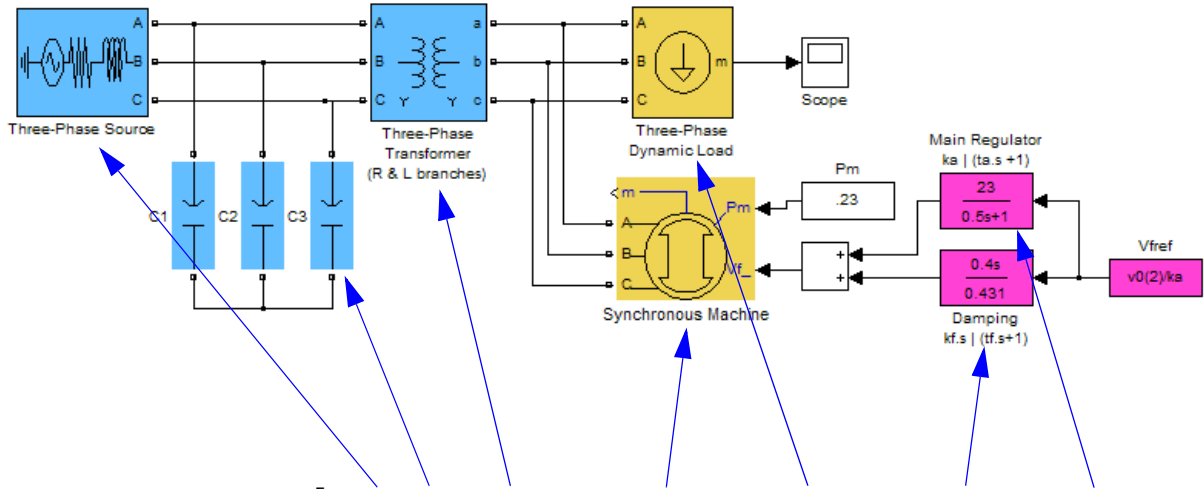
A
B
C
Three-Phase Source

A
B
C
a
b
c
Y
Y
Three-Phase Transformer (R & L branches)

A
B
C
m
Three-Phase Dynamic Load

Scope

C1
C2
C3

Pm
.23

Main Regulator
ka | (ta.s +1)
$\frac{23}{0.5s+1}$

<m
A
B
C
Pm
Vf_
Synchronous Machine

+
+

$\frac{0.4s}{0.431}$
Damping
kf.s | (tf.s+1)

Vfref
v0(2)/ka